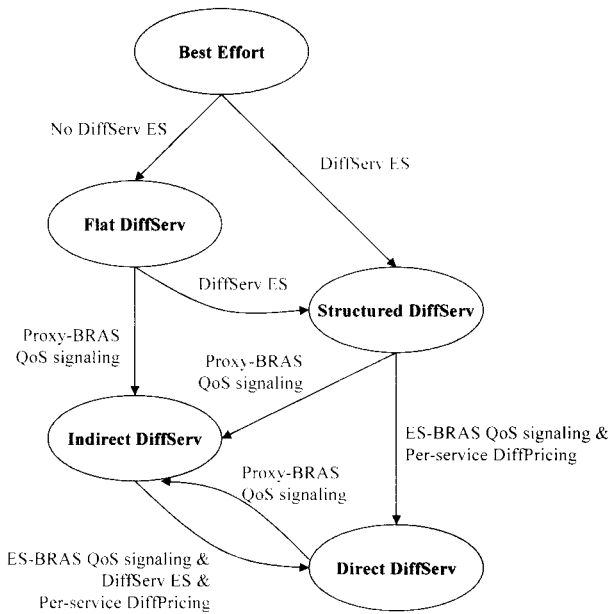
Best Effort

No DiffServ ES

DiffServ ES

Flat DiffServ

DiffServ ES

Structured DiffServ

Proxy-BRAS QoS signaling

Proxy-BRAS QoS signaling

Indirect DiffServ

ES-BRAS QoS signaling & Per-service DiffPricing

Proxy-BRAS QoS signaling

ES-BRAS QoS signaling & DiffServ ES & Per-service DiffPricing

Direct DiffServ